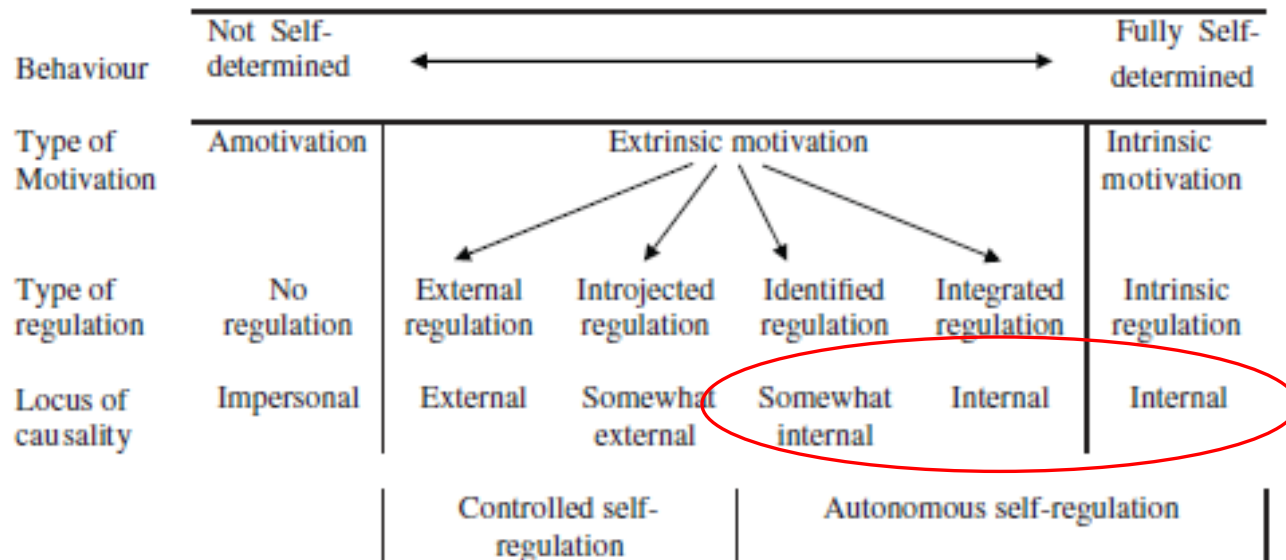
| | | | | | | |
|---|---|---|---|---|---|---|
| Behaviour | Not Self-determined | | | | | Fully Self-determined |
| Type of Motivation | Amotivation | Extrinsic motivation | | | | Intrinsic motivation |
| Type of regulation | No regulation | External regulation | Introjected regulation | Identified regulation | Integrated regulation | Intrinsic regulation |
| Locus of causality | Impersonal | External | Somewhat external | Somewhat internal | Internal | Internal |
| | | Controlled self-regulation | | Autonomous self-regulation | | |